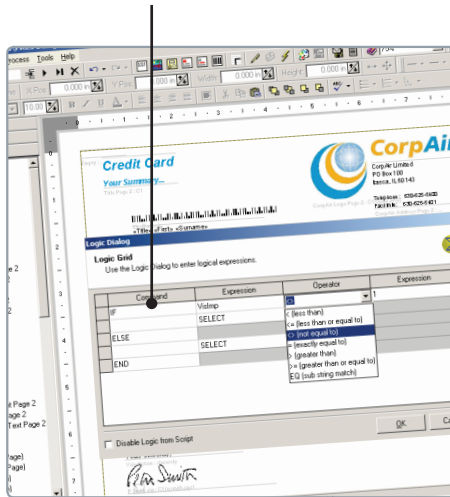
rocess Tools Help
X Pos 0.000 in Y Pos 0.000 in Width 0.000 in Height 0.000 in
10.00
Credit Card
Your Summary
This Page 2, Of 2
CorpAi
CorpAir Limited
PO Box 100
Itasca, IL 60143
Telephone: 630-625-6400
Fax/Info: 630-625-6401
«Title» «First» «Surname»
Logic Dialog
Logic Grid
Use the Logic Dialog to enter logical expressions.
| | Command | Expression | Operator | Expression |
|---|---|---|---|---|
| 1 | IF | Visitmp | <> | 1 |
| 2 | | SELECT | | |
| 3 | ELSE | | | |
| 4 | | SELECT | | |
| 5 | END | | | |
< (less than)
<= (less than or equal to)
<> (not equal to)
= (exactly equal to)
> (greater than)
>= (greater than or equal to)
EQ (sub string match)
Disable Logic from Script
OK
Cancel
e 2
age 2
ist Page 2
age 2
Text Page 2
Page)
Page)